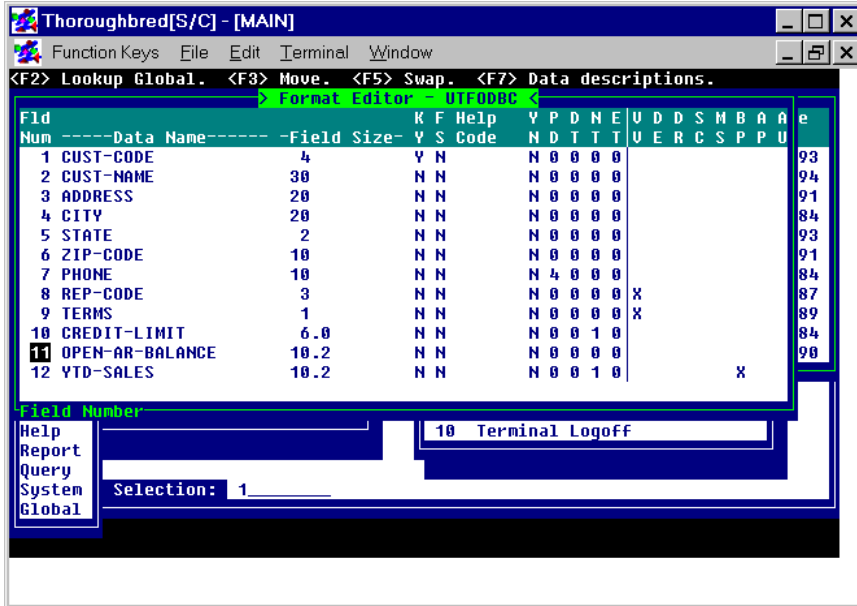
Thoroughbred[S/C] - [MAIN]

Function Keys File Edit Terminal Window

<F2> Lookup Global. <F3> Move. <F5> Swap. <F7> Data descriptions.

> Format Editor - UTFODBC <

| Fld Num | -----Data Name------ | -Field Size- | K Y | F S | Help Code | Y N | P D | D T | N T | E T | V V | D E | D R | S C | M S | B P | A P | A U | e |
|---|---|---|---|---|---|---|---|---|---|---|---|---|---|---|---|---|---|---|---|
| 1 | CUST-CODE | 4 | Y | N | | N | 0 | 0 | 0 | 0 | | | | | | | | | 93 |
| 2 | CUST-NAME | 30 | N | N | | N | 0 | 0 | 0 | 0 | | | | | | | | | 94 |
| 3 | ADDRESS | 20 | N | N | | N | 0 | 0 | 0 | 0 | | | | | | | | | 91 |
| 4 | CITY | 20 | N | N | | N | 0 | 0 | 0 | 0 | | | | | | | | | 84 |
| 5 | STATE | 2 | N | N | | N | 0 | 0 | 0 | 0 | | | | | | | | | 93 |
| 6 | ZIP-CODE | 10 | N | N | | N | 0 | 0 | 0 | 0 | | | | | | | | | 91 |
| 7 | PHONE | 10 | N | N | | N | 4 | 0 | 0 | 0 | | | | | | | | | 84 |
| 8 | REP-CODE | 3 | N | N | | N | 0 | 0 | 0 | 0 | X | | | | | | | | 87 |
| 9 | TERMS | 1 | N | N | | N | 0 | 0 | 0 | 0 | X | | | | | | | | 89 |
| 10 | CREDIT-LIMIT | 6.0 | N | N | | N | 0 | 0 | 1 | 0 | | | | | | | | | 84 |
| 11 | OPEN-AR-BALANCE | 10.2 | N | N | | N | 0 | 0 | 0 | 0 | | | | | | | | | 90 |
| 12 | YTD-SALES | 10.2 | N | N | | N | 0 | 0 | 1 | 0 | | | | | | X | | | |

Field Number

Help
Report
Query
System
Global

10 Terminal Logoff

Selection: 1